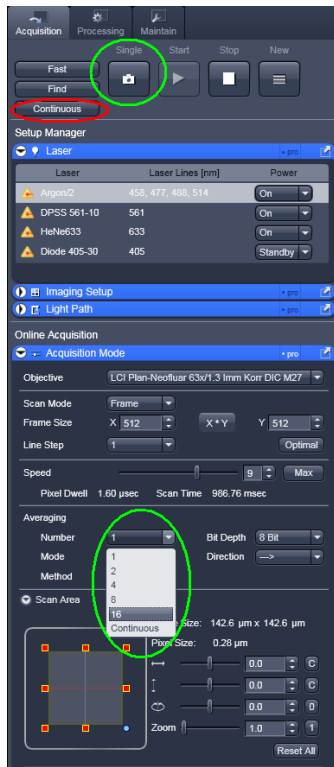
Acquisition Processing Maintain

Fast
Find
Continuous

Single Start Stop New

Setup Manager

Laser • pro

| Laser | Laser Lines [nm] | Power |
|---|---|---|
| Argon/2 | 458, 477, 488, 514 | On |
| DPSS 561-10 | 561 | On |
| HeNe633 | 633 | On |
| Diode 405-30 | 405 | Standby |

Imaging Setup • pro
Light Path • pro

Online Acquisition

Acquisition Mode • pro

Objective LCI Plan-Neofluar 63x/1.3 Imm Korr DIC M27

Scan Mode Frame
Frame Size X 512 X*Y Y 512
Line Step 1 Optimal

Speed 9 Max
Pixel Dwell 1.60 µsec Scan Time 986.76 msec

Averaging
Number 1 Bit Depth 8 Bit
Mode Direction --->
Method

1
2
4
8
16
Continuous

Scan Area
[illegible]Size: 142.6 µm x 142.6 µm
Pixel Size: 0.28 µm
0.0 C
0.0 C
0.0 0
Zoom 1.0 1
Reset All